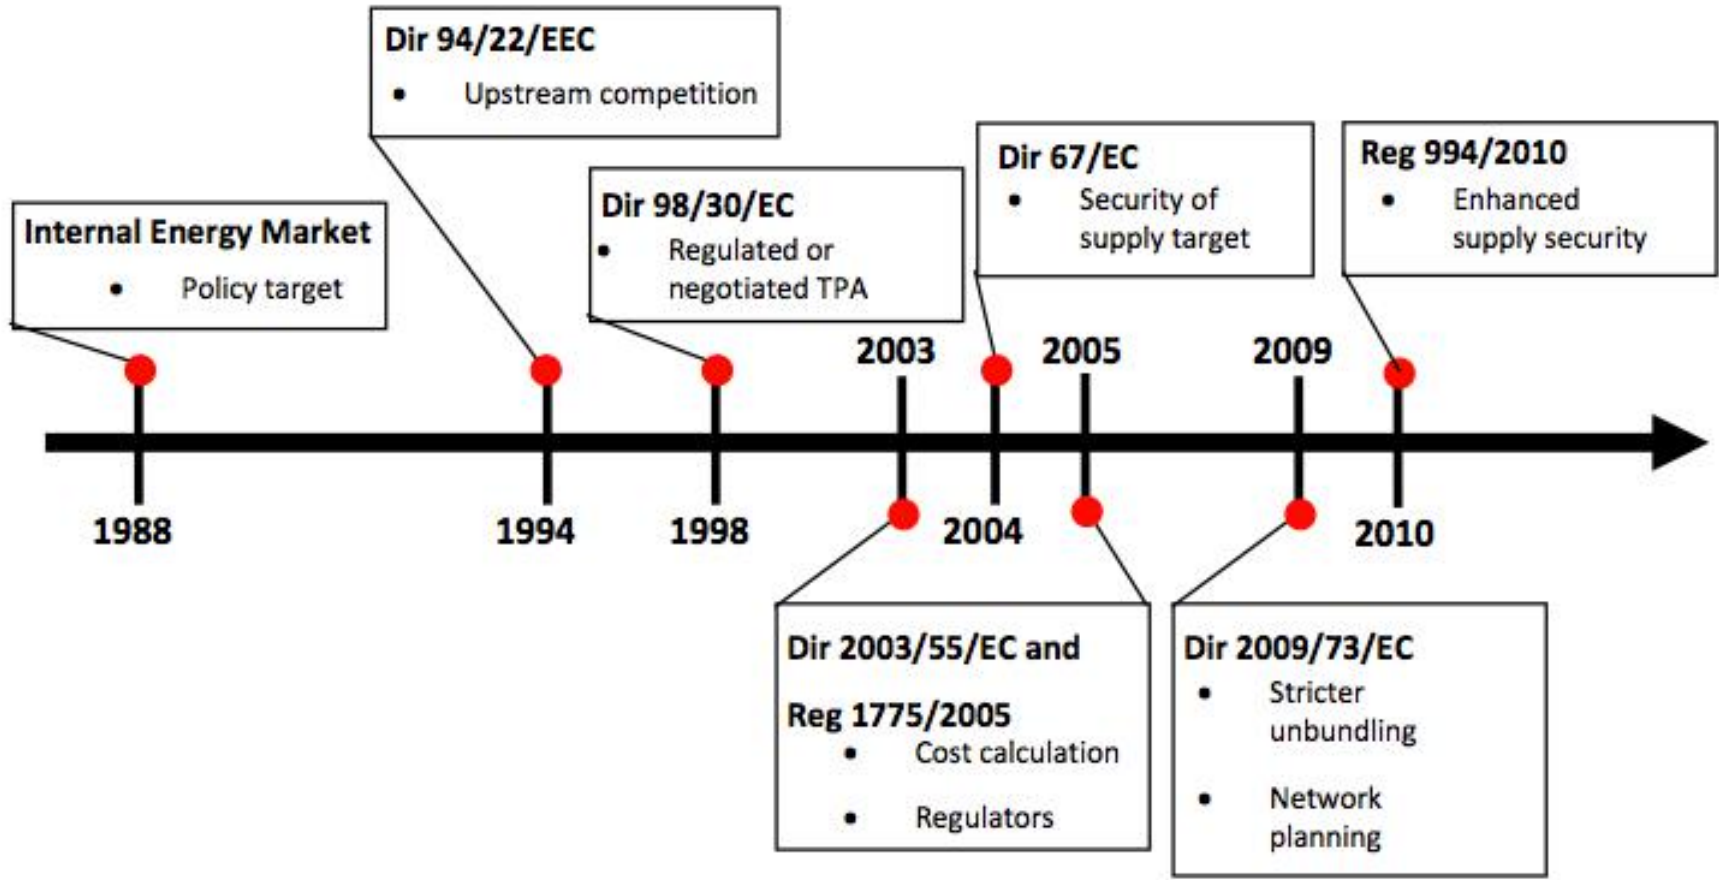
Dir 94/22/EEC
• Upstream competition

Dir 67/EC
• Security of supply target

Reg 994/2010
• Enhanced supply security

Internal Energy Market
• Policy target

Dir 98/30/EC
• Regulated or negotiated TPA

2003

2005

2009

1988

1994

1998

2004

2010

Dir 2003/55/EC and

Reg 1775/2005
• Cost calculation
• Regulators

Dir 2009/73/EC
• Stricter unbundling
• Network planning